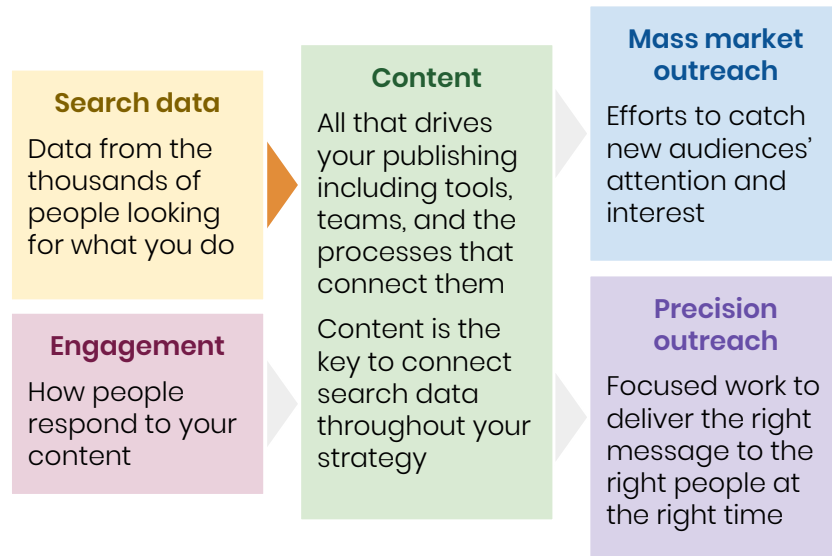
Search data
Data from the thousands of people looking for what you do

Engagement
How people respond to your content

Content
All that drives your publishing including tools, teams, and the processes that connect them

Content is the key to connect search data throughout your strategy

Mass market outreach
Efforts to catch new audiences' attention and interest

Precision outreach
Focused work to deliver the right message to the right people at the right time